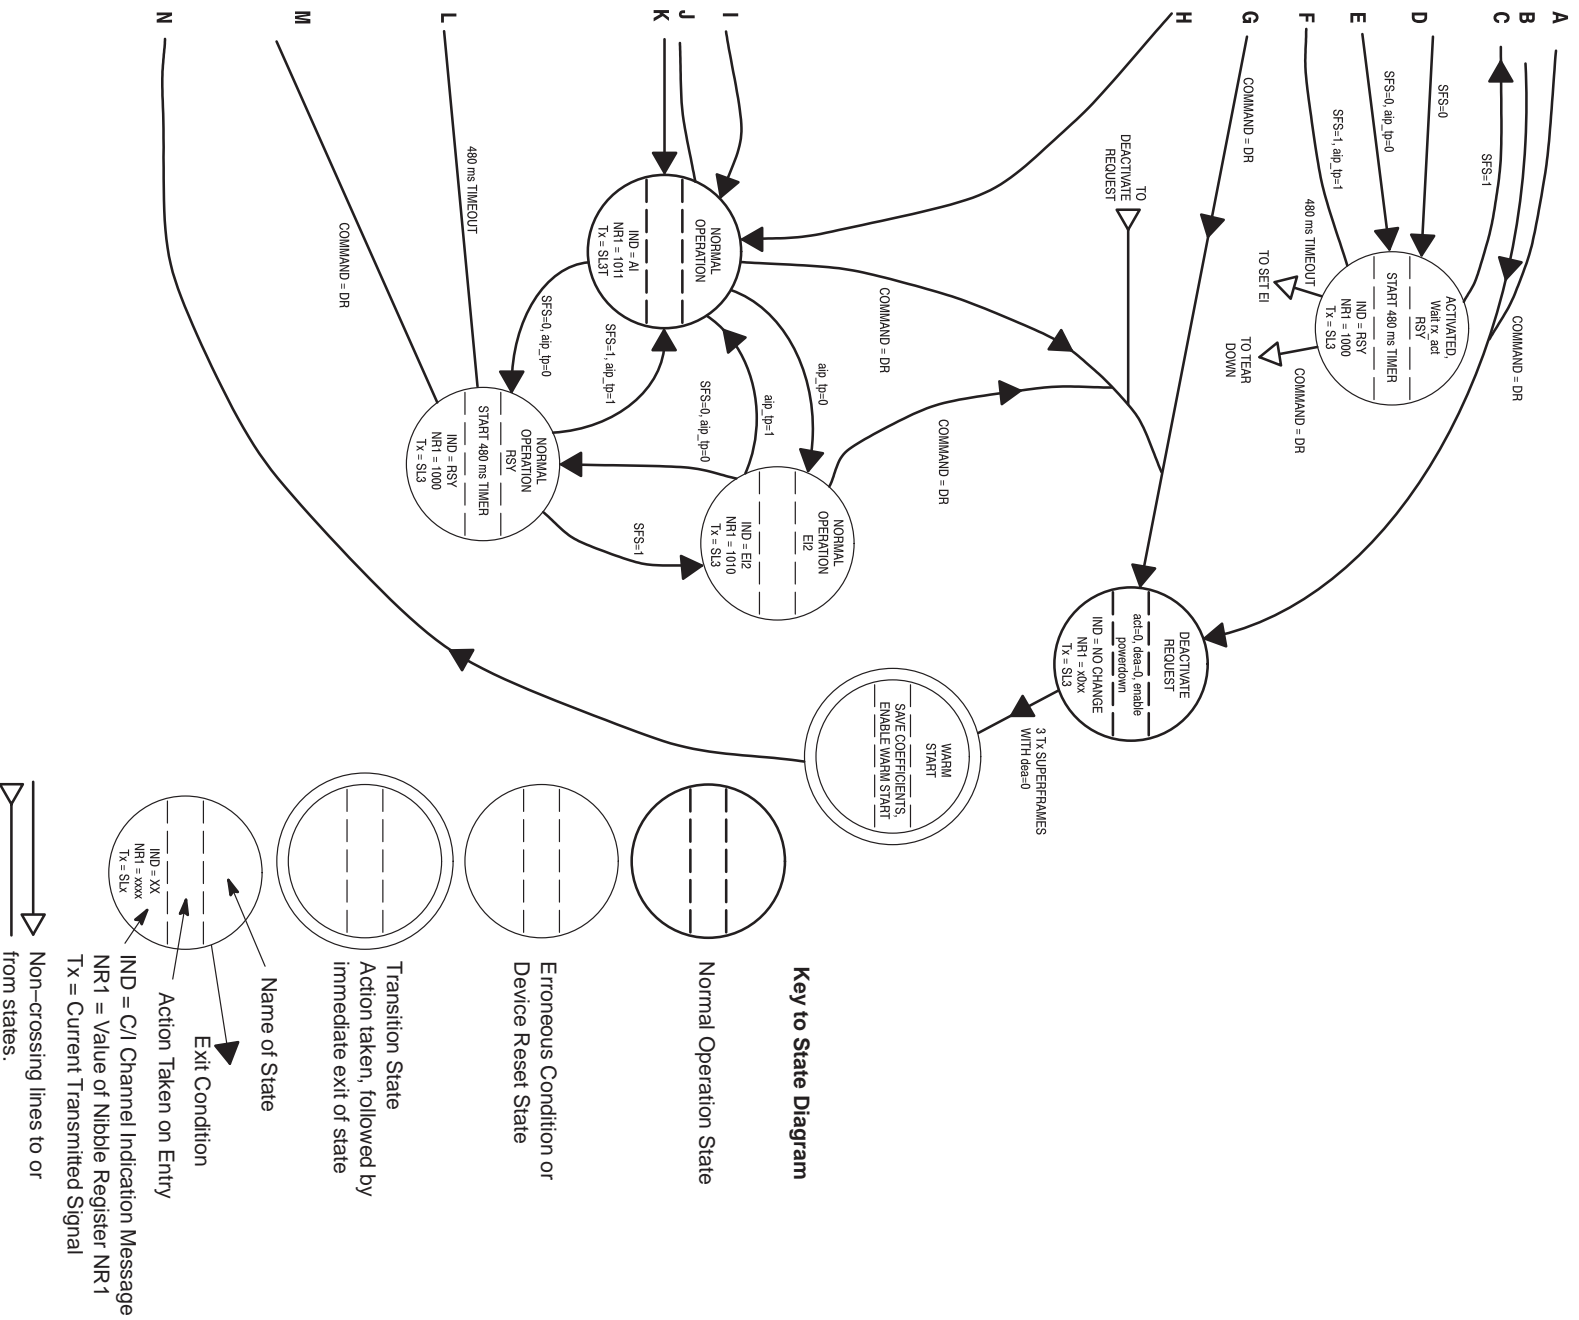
A
B
C
D
E
F
G
H
I
J
K
L
M
N

SFS=1
SFS=0
SFS=0, aip_tp=0
SFS=1, aip_tp=1
480 ms TIMEOUT
COMMAND = DR
COMMAND = DR

ACTIVATED, Wait rx_act
RSY
START 480 ms TIMER
IND = RSY
NR1 = 1000
Tx = SL3

TO SET EI
TO TEAR DOWN
COMMAND = DR

TO DEACTIVATE REQUEST

NORMAL OPERATION
IND = AI
NR1 = 1011
Tx = SL3T

COMMAND = DR
aip_tp=0
aip_tp=1
SFS=0, aip_tp=0
SFS=1, aip_tp=1
SFS=0, aip_tp=0
480 ms TIMEOUT
COMMAND = DR
COMMAND = DR

NORMAL OPERATION
RSY
START 480 ms TIMER
IND = RSY
NR1 = 1000
Tx = SL3

SFS=1

NORMAL OPERATION
EI2
IND = EI2
NR1 = 1010
Tx = SL3

DEACTIVATE REQUEST
act=0, dea=0, enable powerdown
IND = NO CHANGE
NR1 = x0xx
Tx = SL3

3 Tx SUPERFRAMES WITH dea=0

WARM START
SAVE COEFFICIENTS, ENABLE WARM START

Key to State Diagram

Normal Operation State

Erroneous Condition or Device Reset State

Transition State
Action taken, followed by immediate exit of state

IND = XX
NR1 = xxxx
Tx = SLx

Name of State
Exit Condition
Action Taken on Entry
IND = C/I Channel Indication Message
NR1 = Value of Nibble Register NR1
Tx = Current Transmitted Signal

Non–crossing lines to or from states.